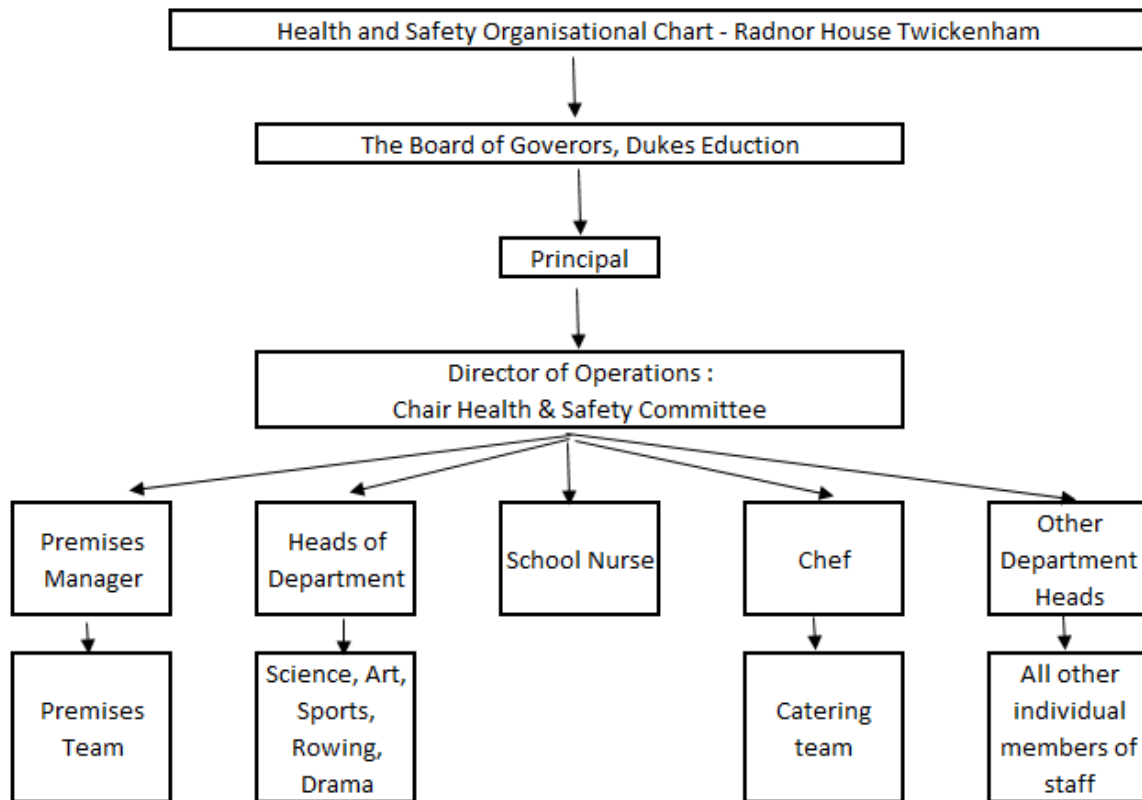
Health and Safety Organisational Chart - Radnor House Twickenham

The Board of Goverors, Dukes Eduction

Principal

Director of Operations :
Chair Health & Safety Committee

Premises Manager

Heads of Department

School Nurse

Chef

Other Department Heads

Premises Team

Science, Art, Sports, Rowing, Drama

Catering team

All other individual members of staff